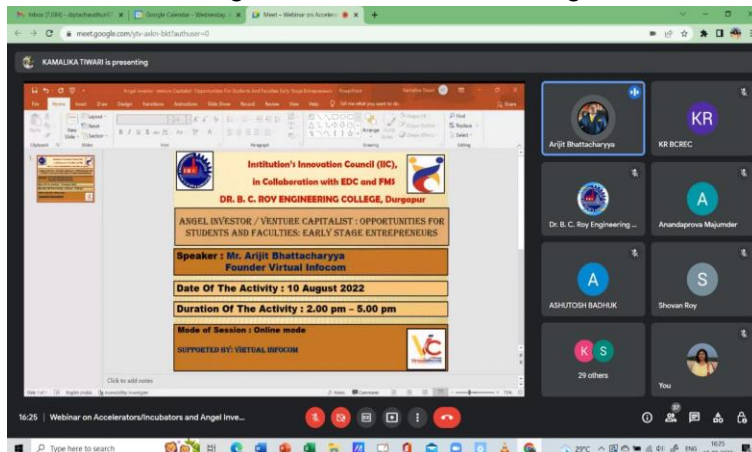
Inbox (7,084) - drbachaudhuri@ | Google Calendar - Wednesday | Meet – Webinar on Accelera

meet.google.com/ytv-askn-bkt?authuser=0

KAMALIKA TIWARI is presenting

Angel Investor Venture Capitalist Opportunities For Students And Faculties Early Stage Entrepreneurs - PowerPoint

File Home Insert Draw Design Transitions Animations Slide Show Record Review View Help Tell me what you want to do Share

Institution's Innovation Council (IIC), in Collaboration with EDC and FMS

DR. B. C. ROY ENGINEERING COLLEGE, Durgapur

ANGEL INVESTOR / VENTURE CAPITALIST : OPPORTUNITIES FOR STUDENTS AND FACULTIES: EARLY STAGE ENTREPRENEURS

Speaker : Mr. Arijit Bhattacharyya Founder Virtual Infocom

Date Of The Activity : 10 August 2022

Duration Of The Activity : 2.00 pm – 5.00 pm

Mode of Session : Online mode

SUPPORTED BY: VIRTUAL INFOCOM

Click to add notes

Arijit Bhattacharyya

KR
KR BCREC

Dr. B. C. Roy Engineering ...

A
Anandaprova Majumder

A
ASHUTOSH BADHUK

S
Shovan Roy

K S
29 others

You

16:25 | Webinar on Accelerators/Incubators and Angel Inve...

37

Type here to search

29°C ENG 16:25